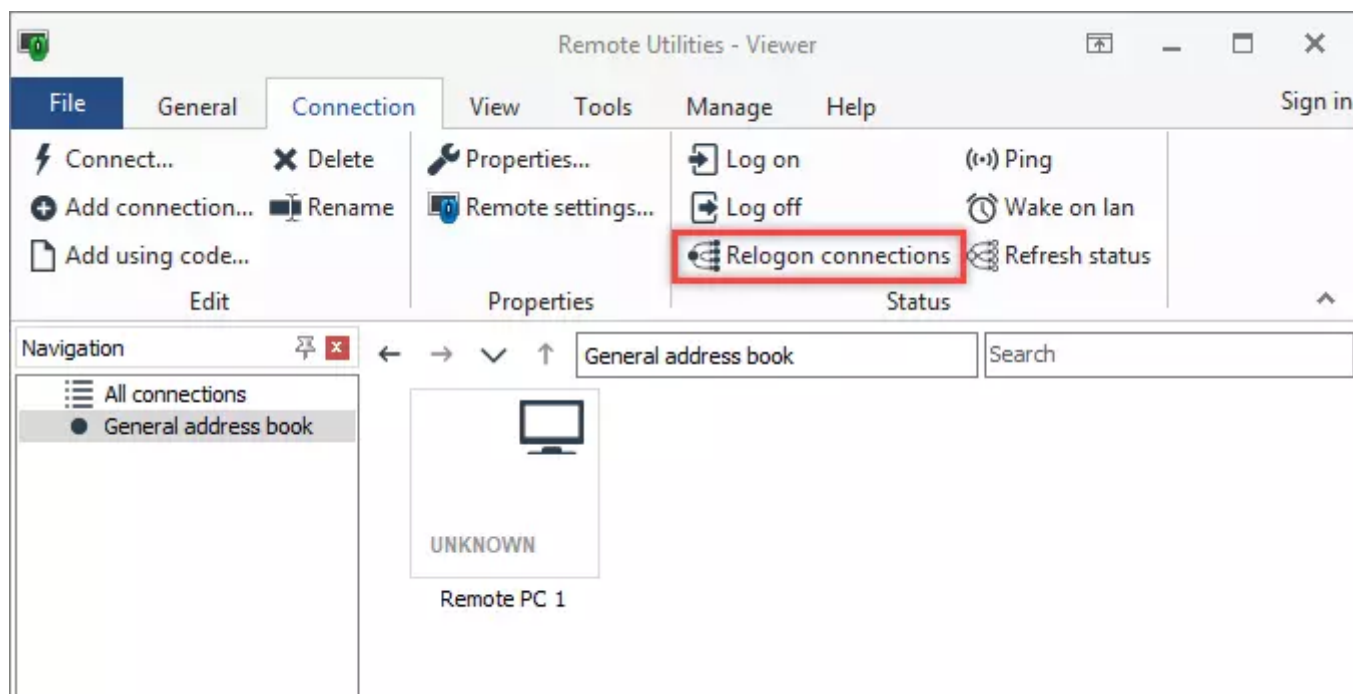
Remote Utilities - Viewer

File General Connection View Tools Manage Help Sign in

Connect... Delete
Add connection... Rename
Add using code...
Edit

Properties...
Remote settings...
Properties

Log on
Log off
Relogon connections
Ping
Wake on lan
Refresh status
Status

Navigation
All connections
General address book

General address book
Search

UNKNOWN
Remote PC 1